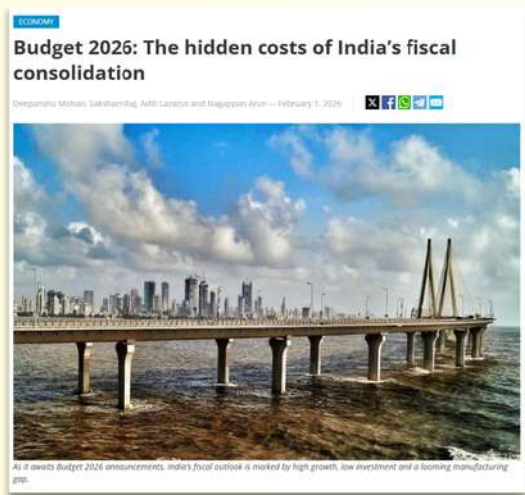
ECONOMY

Budget 2026: The hidden costs of India's fiscal consolidation

Deepanshu Mohan, Saksham Raj, Aditi Lazarus and Nagappan Arun — February 1, 2026

As it awaits Budget 2026 announcements, India's fiscal outlook is marked by high growth, low investment and a looming manufacturing gap.